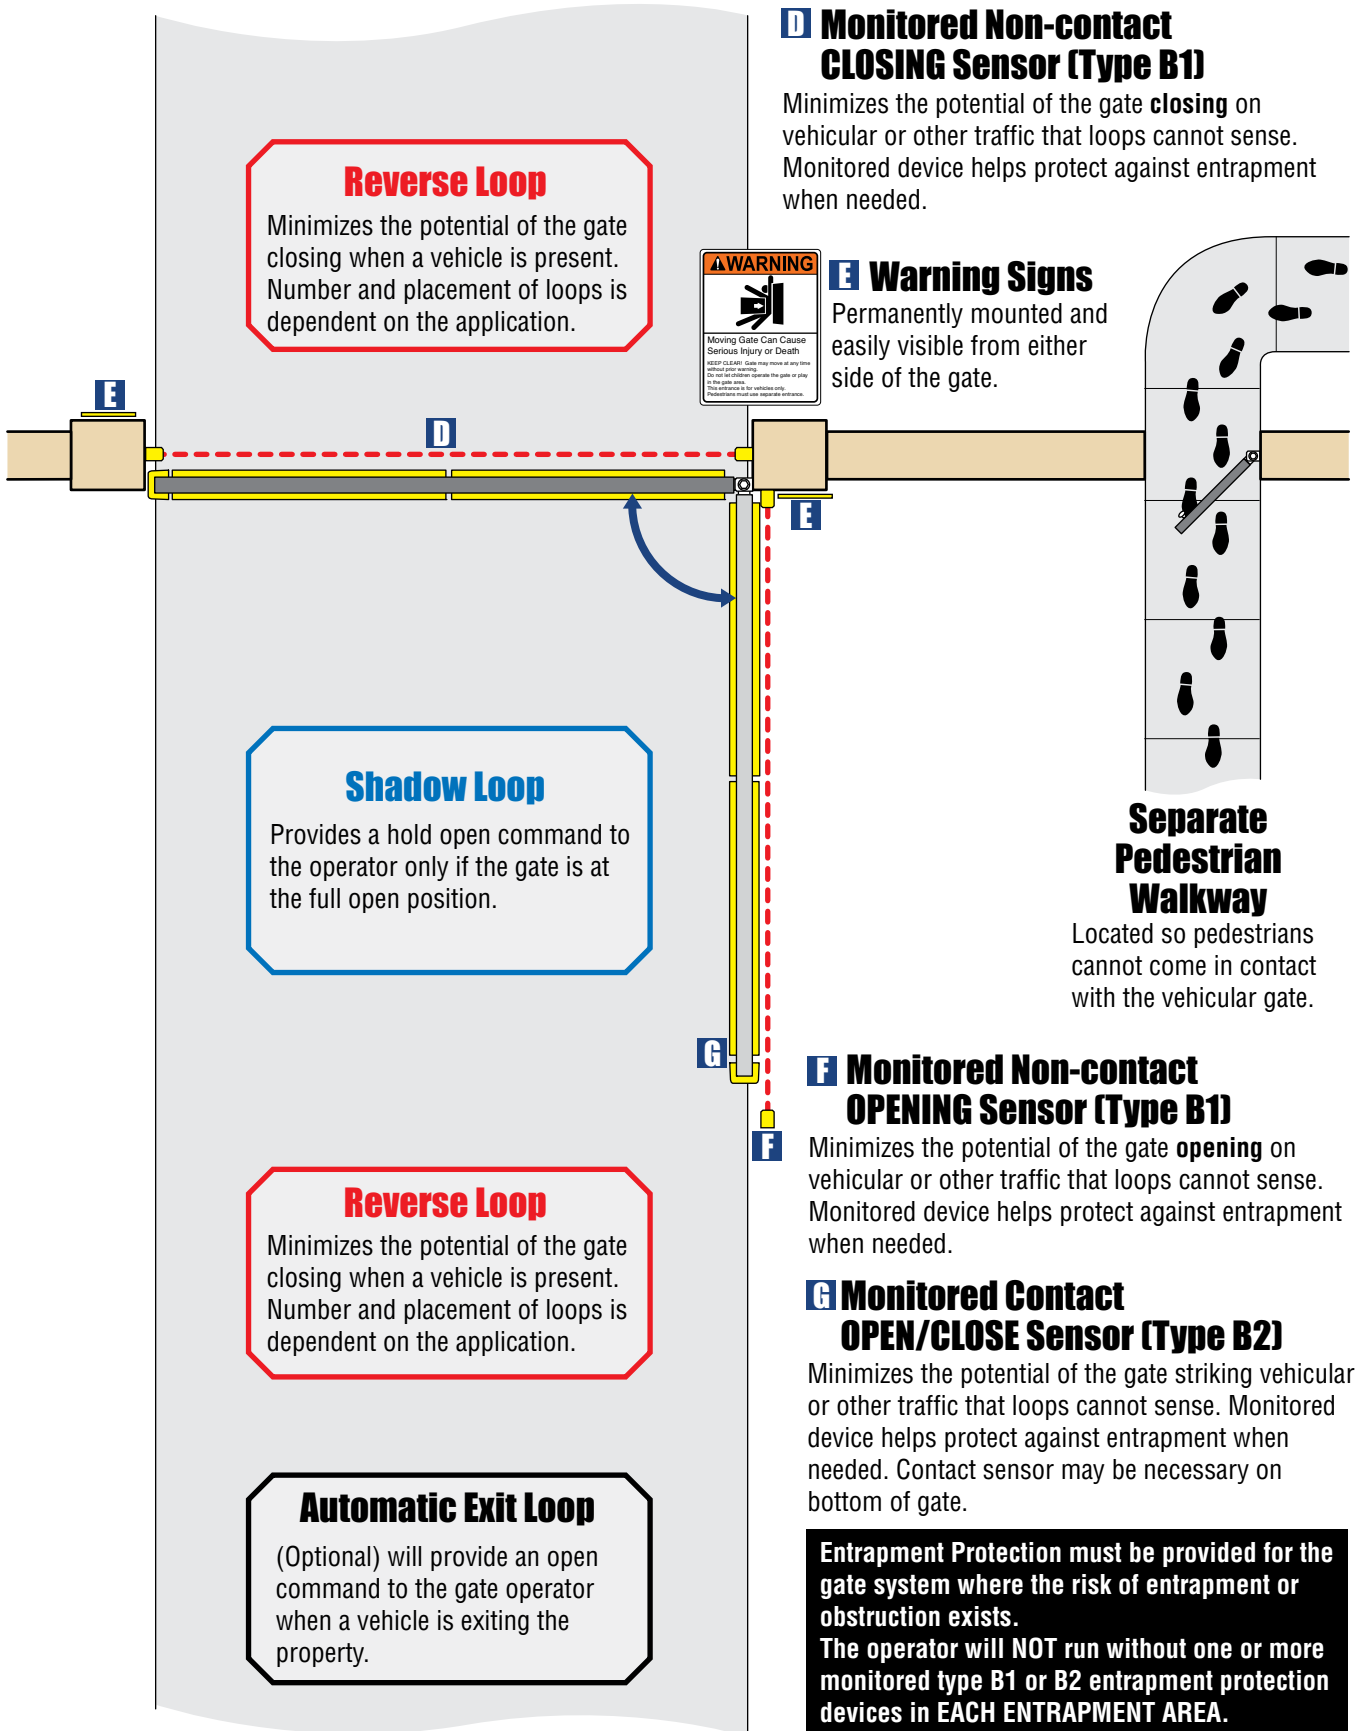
D Monitored Non-contact CLOSING Sensor (Type B1)
Minimizes the potential of the gate **closing** on vehicular or other traffic that loops cannot sense. Monitored device helps protect against entrapment when needed.

Reverse Loop
Minimizes the potential of the gate closing when a vehicle is present. Number and placement of loops is dependent on the application.

⚠WARNING
Moving Gate Can Cause Serious Injury or Death
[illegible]

E Warning Signs
Permanently mounted and easily visible from either side of the gate.

E

D

E

Shadow Loop
Provides a hold open command to the operator only if the gate is at the full open position.

Separate Pedestrian Walkway
Located so pedestrians cannot come in contact with the vehicular gate.

G

F

F Monitored Non-contact OPENING Sensor (Type B1)
Minimizes the potential of the gate **opening** on vehicular or other traffic that loops cannot sense. Monitored device helps protect against entrapment when needed.

Reverse Loop
Minimizes the potential of the gate closing when a vehicle is present. Number and placement of loops is dependent on the application.

G Monitored Contact OPEN/CLOSE Sensor (Type B2)
Minimizes the potential of the gate striking vehicular or other traffic that loops cannot sense. Monitored device helps protect against entrapment when needed. Contact sensor may be necessary on bottom of gate.

Automatic Exit Loop
(Optional) will provide an open command to the gate operator when a vehicle is exiting the property.

Entrapment Protection must be provided for the gate system where the risk of entrapment or obstruction exists.
The operator will NOT run without one or more monitored type B1 or B2 entrapment protection devices in EACH ENTRAPMENT AREA.